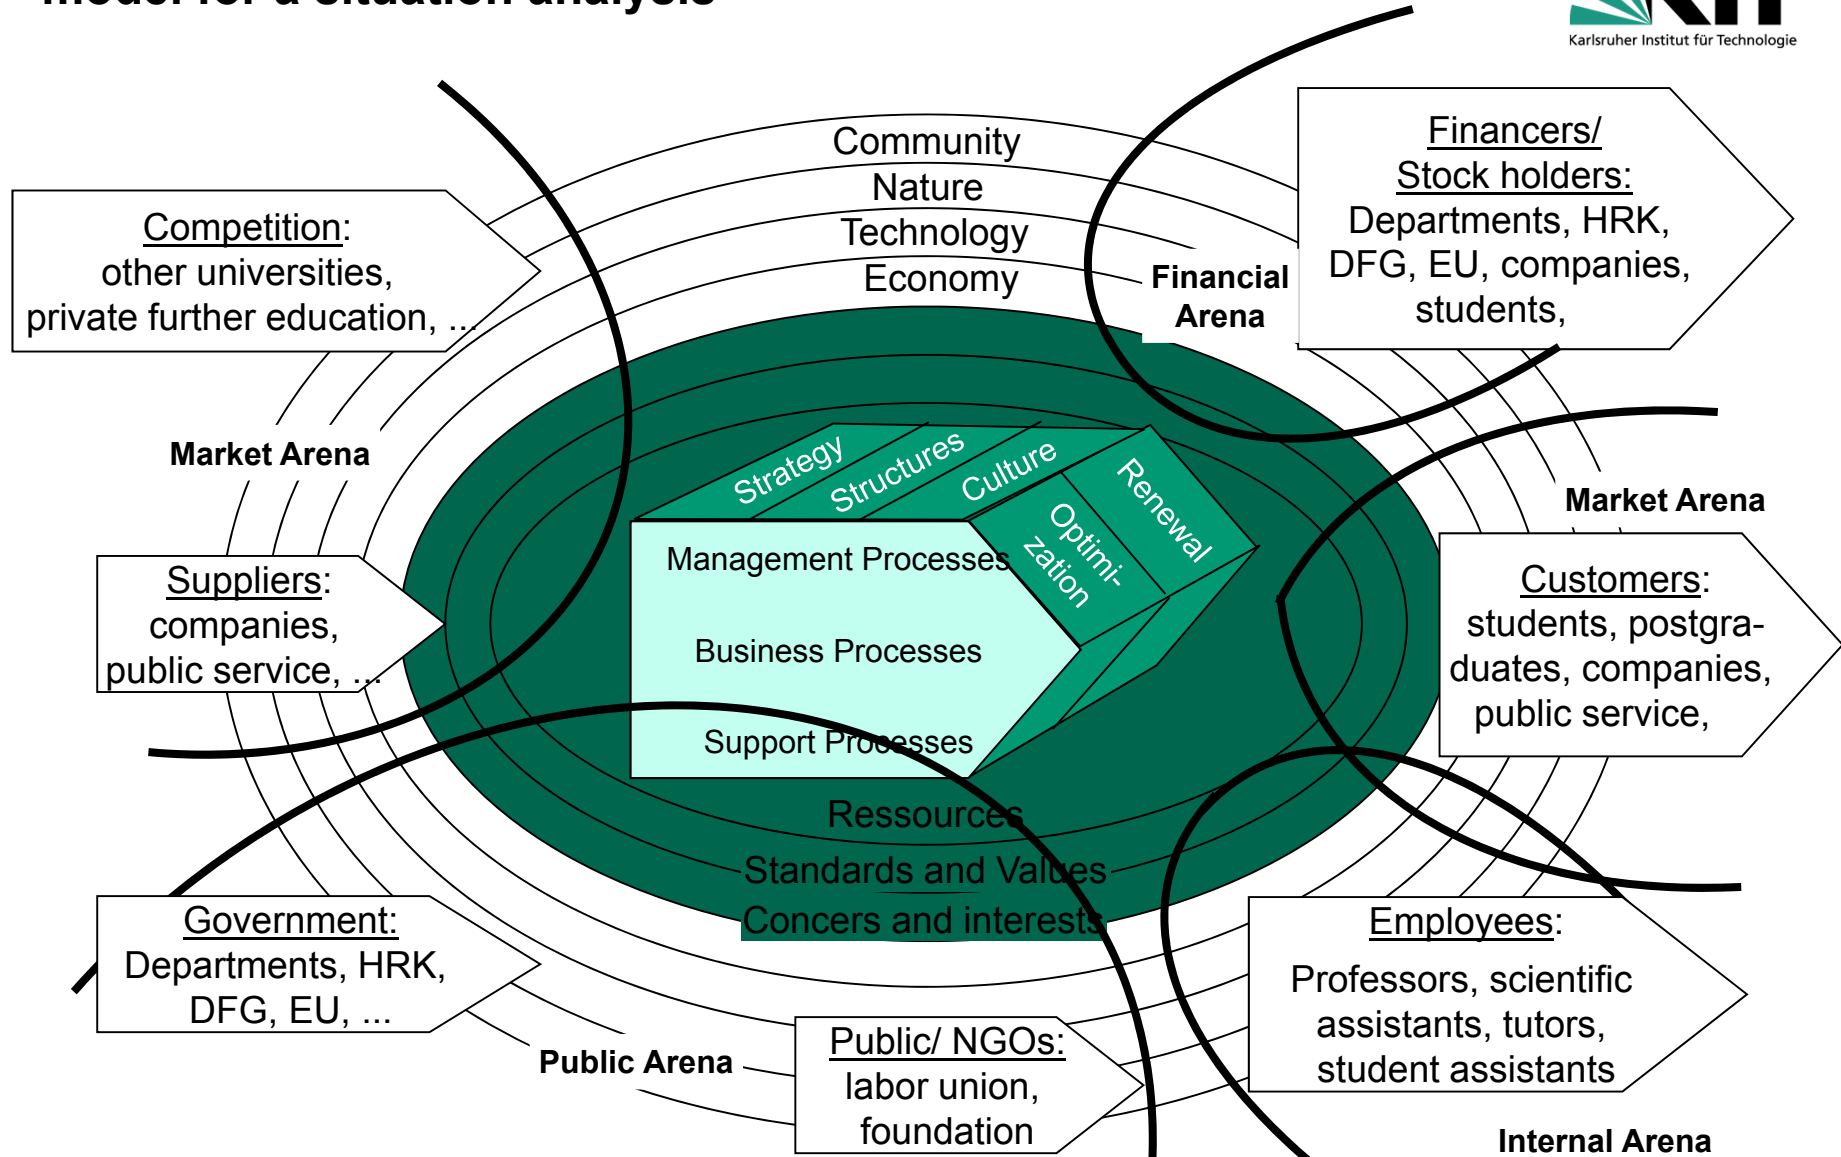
Karlsruher Institut für Technologie

Community
Nature
Technology
Economy

Competition:
other universities,
private further education, ...

Financial Arena

Financers/
Stock holders:
Departments, HRK,
DFG, EU, companies,
students,

Market Arena

Strategy
Structures
Culture
Renewal
Optimi-
zation

Management Processes
Business Processes
Support Processes

Market Arena

Suppliers:
companies,
public service, ...

Customers:
students, postgraduates, companies,
public service,

Ressources
Standards and Values
Concers and interests

Government:
Departments, HRK,
DFG, EU, ...

Employees:
Professors, scientific
assistants, tutors,
student assistants

Public Arena

Public/ NGOs:
labor union,
foundation

Internal Arena